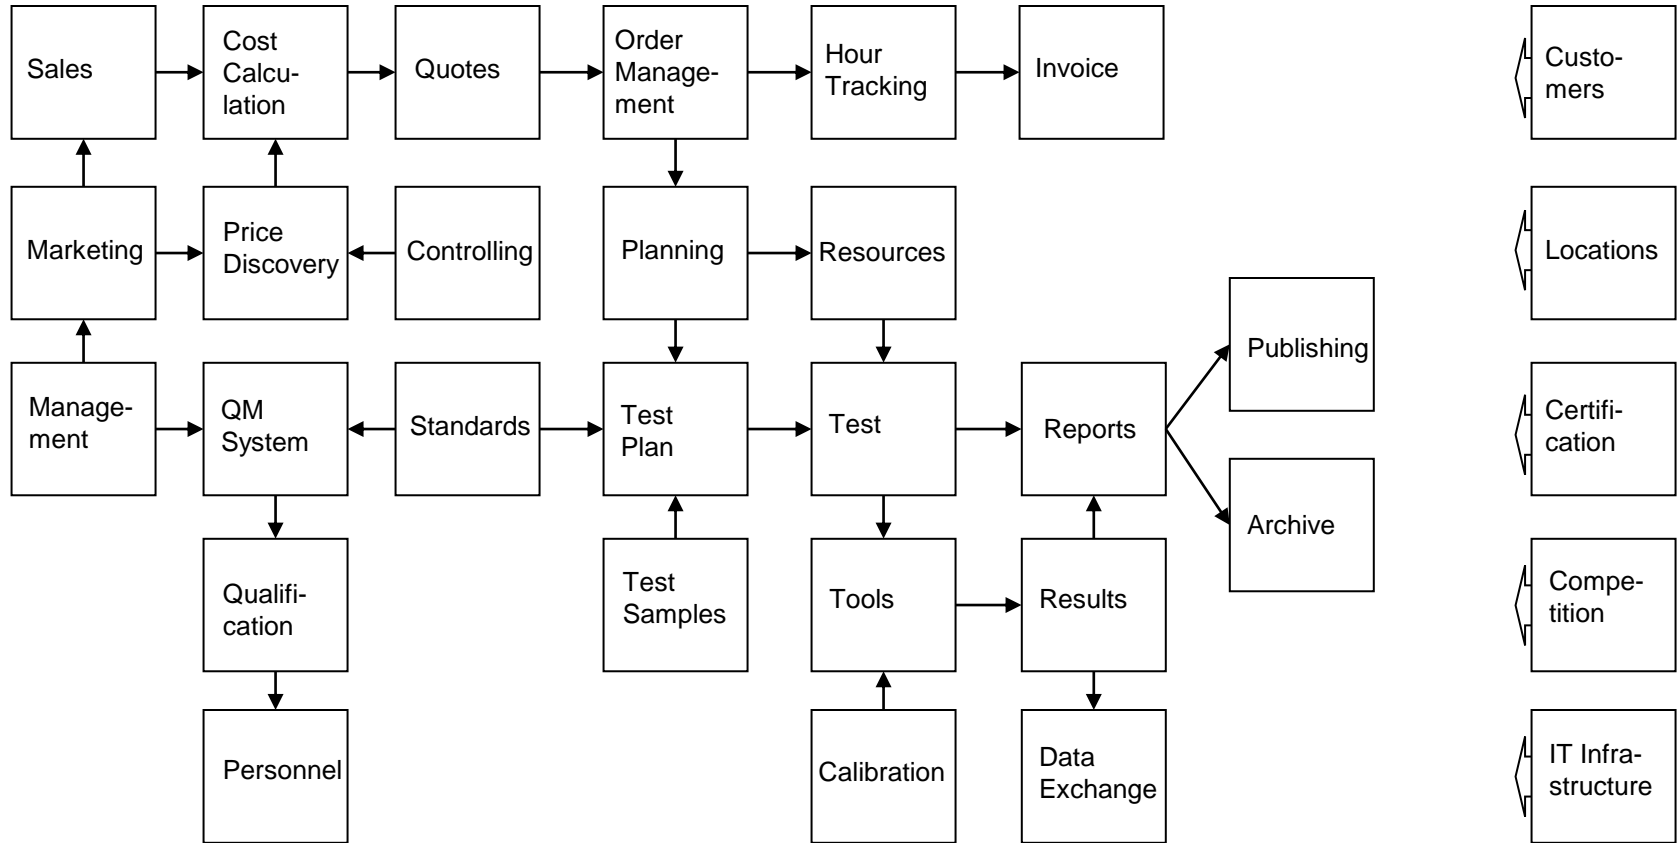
Sales

Cost Calculation

Quotes

Order Management

Hour Tracking

Invoice

Customers

Marketing

Price Discovery

Controlling

Planning

Resources

Locations

Publishing

Management

QM System

Standards

Test Plan

Test

Reports

Certification

Archive

Qualification

Test Samples

Tools

Results

Competition

Personnel

Calibration

Data Exchange

IT Infrastructure